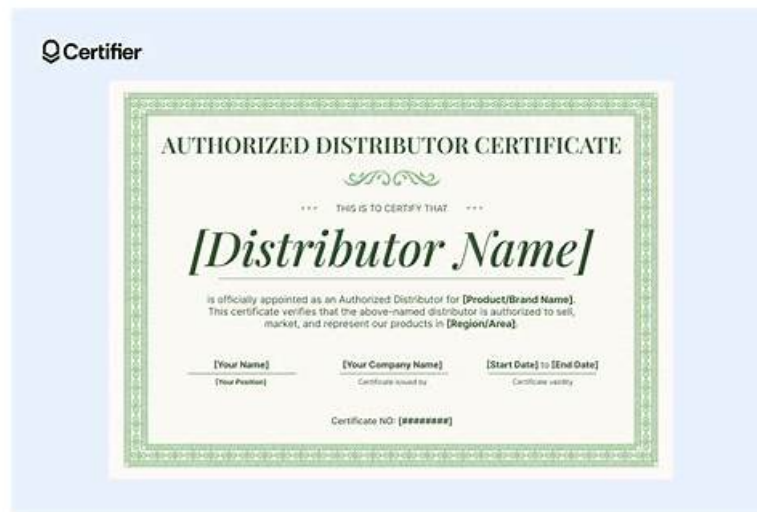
Certifier

AUTHORIZED DISTRIBUTOR CERTIFICATE

THIS IS TO CERTIFY THAT

[Distributor Name]

is officially appointed as an Authorized Distributor for [Product/Brand Name]. This certificate verifies that the above-named distributor is authorized to sell, market, and represent our products in [Region/Area].

| [Your Name] | [Your Company Name] | [Start Date] to [End Date] |
|---|---|---|
| [Your Position] | Certificate issued by | Certificate validity |

Certificate NO: [########]